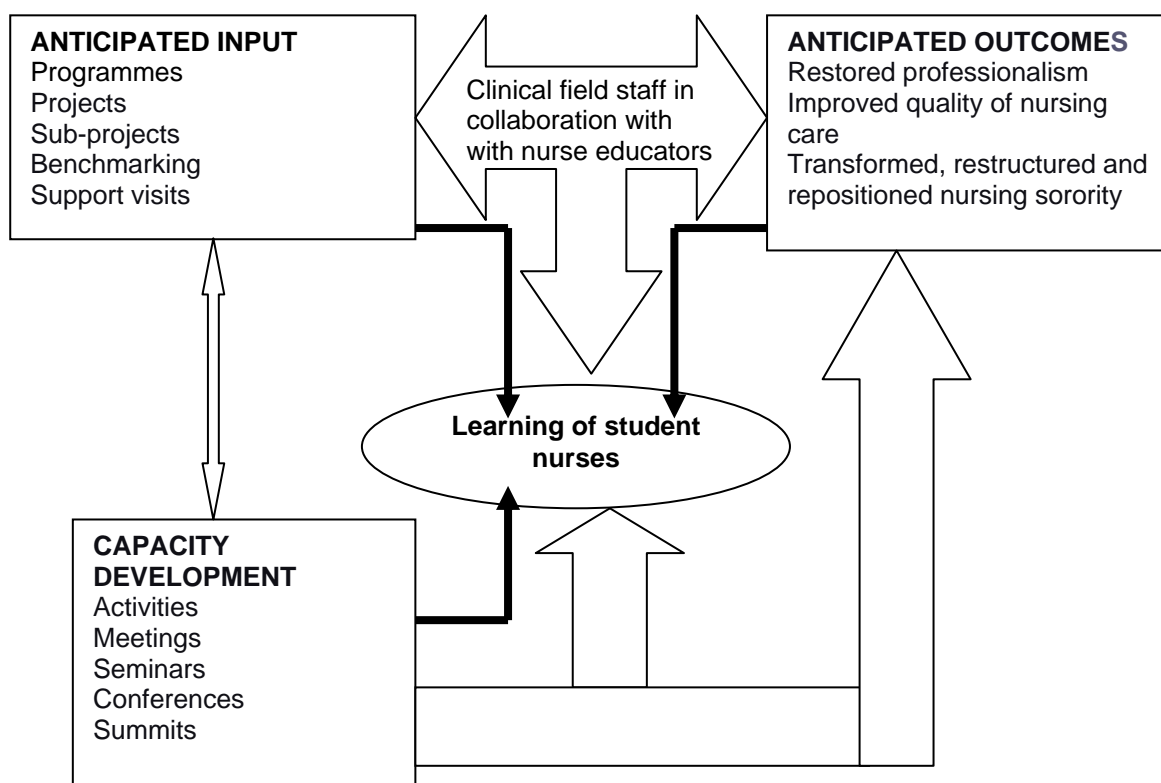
ANTICIPATED INPUT
Programmes
Projects
Sub-projects
Benchmarking
Support visits

Clinical field staff in collaboration with with nurse educators

ANTICIPATED OUTCOMES
Restored professionalism
Improved quality of nursing care
Transformed, restructured and repositioned nursing sorority

Learning of student nurses

CAPACITY DEVELOPMENT
Activities
Meetings
Seminars
Conferences
Summits